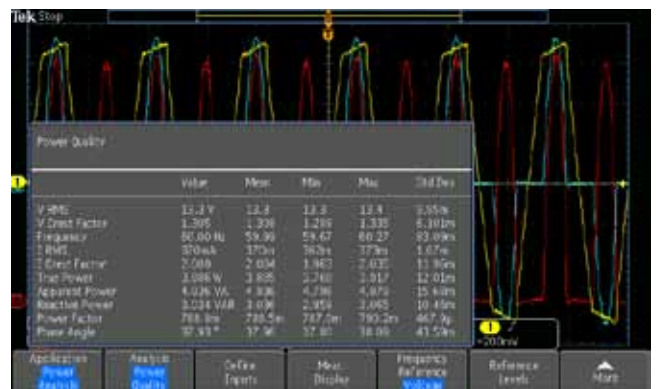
Tek Stop

Power Quality

| | Value | Mean | Min | Max | Std Dev |
|---|---|---|---|---|---|
| V RMS | 13.3 V | 13.3 | 13.3 | 13.4 | 3.55m |
| V Crest Factor | 1.305 | 1.308 | 1.289 | 1.335 | 8.101m |
| Frequency | 60.00 Hz | 59.99 | 59.67 | 60.27 | 83.09m |
| I RMS | 370mA | 370m | 362m | 379m | 1.67m |
| I Crest Factor | 2.089 | 2.034 | 1.983 | 2.035 | 11.90m |
| True Power | 3.086 W | 3.035 | 2.740 | 3.317 | 12.01m |
| Apparent Power | 4.926 VA | 4.936 | 4.796 | 4.875 | 15.40m |
| Reactive Power | 3.034 VAR | 3.036 | 2.959 | 3.065 | 10.45m |
| Power Factor | 788.6m | 780.5m | 787.0m | 790.2m | 467.3µ |
| Phase Angle | 37.93 ° | 37.96 | 37.81 | 38.09 | 41.59m |

200mV

Application Power Analysis | Analysis Power Quality | Define Inputs | Meas. Display | Frequency Reference Voltage | Reference Levels | More